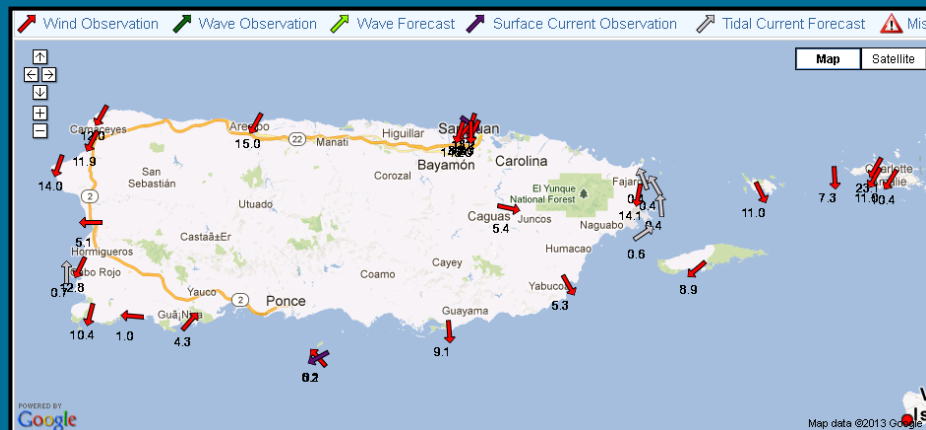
Wind Observation Wave Observation Wave Forecast Surface Current Observation Tidal Current Forecast Mis

Map Satellite

Camareyes
12.0
11.9
14.0
Arecibo
15.0
22
Manati
Higuillar
San Juan
Bayamón
Carolina
San Sebastián
Corozal
El Yunque National Forest
Fajardo
Utuado
Caguas
Juncos
5.4
Naguabo
14.1
0.4
0.4
0.6
11.0
7.3
23.1
11.0
10.4
Charlotte Amalie
2
5.1
Hormigueros
Castañer
Cabo Rojo
0.7
12.8
Humacao
Cayey
Coamo
Yauco
2
Ponce
Yabucoa
5.3
8.9
10.4
1.0
Guánica
4.3
Guayama
9.1
0.2
6.2

POWERED BY
Google
Map data ©2013 Google